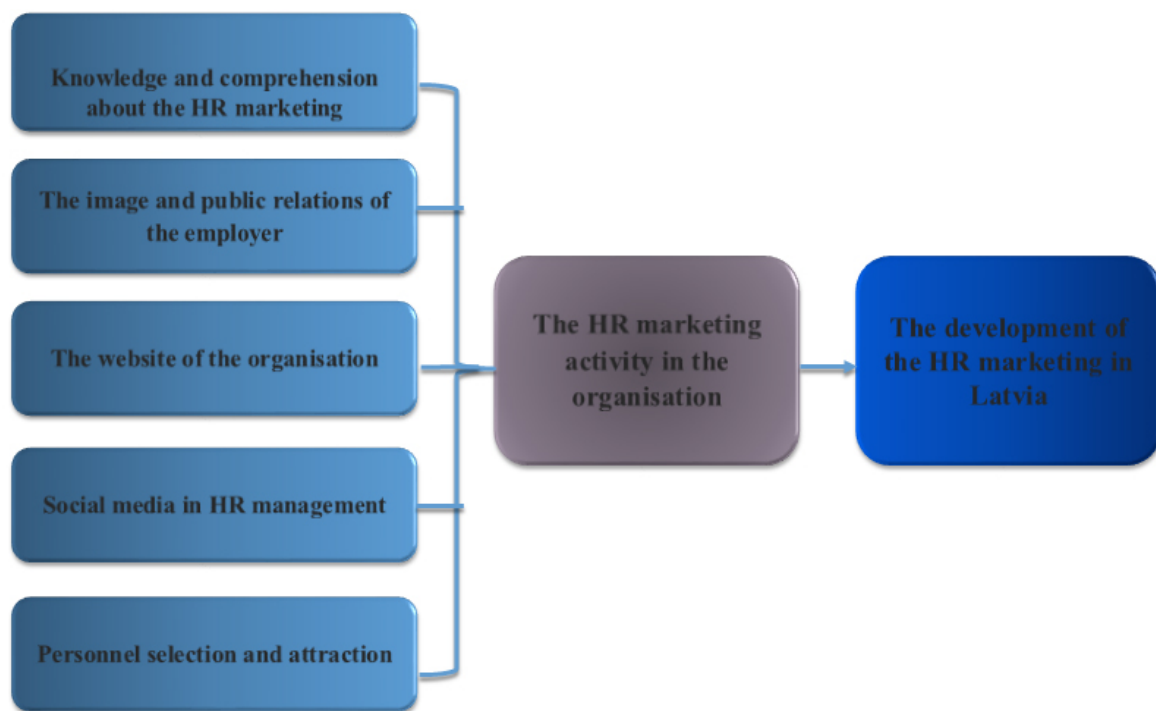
Knowledge and comprehension about the HR marketing

The image and public relations of the employer

The website of the organisation

Social media in HR management

Personnel selection and attraction

The HR marketing activity in the organisation

The development of the HR marketing in Latvia